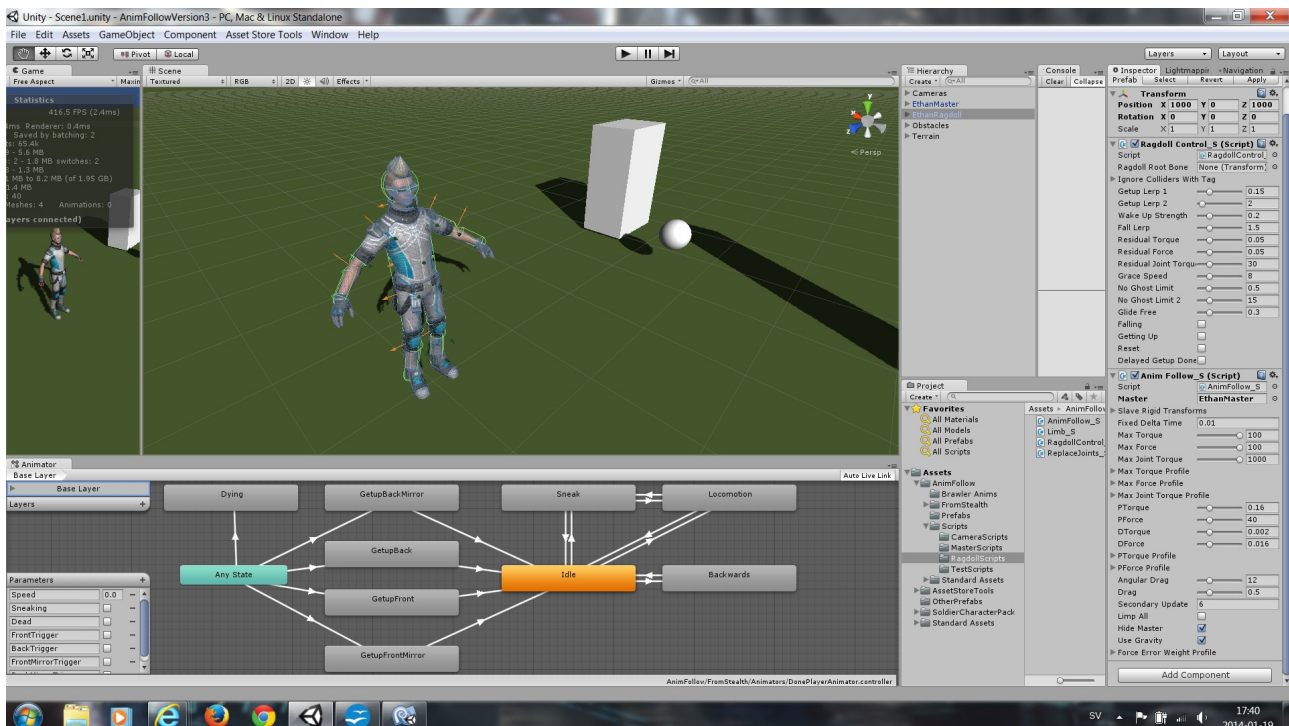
Unity - Scene1.unity - AnimFollowVersion3 - PC, Mac & Linux Standalone

File Edit Assets GameObject Component Asset Store Tools Window Help

Pivot Local

Layers Layout

Game
Free Aspect Maxim

Statistics
416.5 FPS (2.4ms)
ms Renderer: 0.4ms
Saved by batching: 2
s: 65.4k
- 5.6 MB
2 - 1.8 MB switches: 2
- 1.3 MB
MB to 8.2 MB (of 1.95 GB)
1.4 MB
40
Meshes: 4 Animations: 0
ayers connected)

Scene
Textured RGB 2D Effects Gizmos All

Persp

Hierarchy
Create All
Cameras
EthanMaster
EthanRagdoll
Obstacles
Terrain

Console
Clear Collapse

Inspector Lightmappi Navigation
Prefab Select Revert Apply

Transform
Position X 1000 Y 0 Z 1000
Rotation X 0 Y 0 Z 0
Scale X 1 Y 1 Z 1

Ragdoll Control_S (Script)
Script RagdollControl_
Ragdoll Root Bone None (Transform)
Ignore Colliders With Tag
Getup Lerp 1 0.15
Getup Lerp 2 2
Wake Up Strength 0.2
Fall Lerp 1.5
Residual Torque 0.05
Residual Force 0.05
Residual Joint Torqu 30
Grace Speed 8
No Ghost Limit 0.5
No Ghost Limit 2 15
Glide Free 0.3
Falling
Getting Up
Reset
Delayed Getup Done

Anim Follow_S (Script)
Script AnimFollow_S
Master EthanMaster
Slave Rigid Transforms
Fixed Delta Time 0.01
Max Torque 100
Max Force 100
Max Joint Torque 1000
Max Torque Profile
Max Force Profile
Max Joint Torque Profile
PTorque 0.16
PForce 40
DTorque 0.002
DForce 0.016
PTorque Profile
PForce Profile
Angular Drag 12
Drag 0.5
Secondary Update 6
Limp All
Hide Master
Use Gravity
Force Error Weight Profile

Add Component

Project
Create
Favorites
All Materials
All Models
All Prefabs
All Scripts
Assets
AnimFollow
Brawler Anims
FromStealth
Prefabs
Scripts
CameraScripts
MasterScripts
RagdollScripts
TestScripts
Standard Assets
AssetStoreTools
OtherPrefabs
SoldierCharacterPack
Standard Assets

Assets ▸ AnimFollov
AnimFollow_S
Limb_S
RagdollControl_
ReplaceJoints_

Animator
Base Layer
Auto Live Link
Base Layer
Layers
Parameters
Speed 0.0
Sneaking
Dead
FrontTrigger
BackTrigger
FrontMirrorTrigger

Dying
GetupBackMirror
Sneak
Locomotion
GetupBack
Any State
Idle
Backwards
GetupFront
GetupFrontMirror

AnimFollow/FromStealth/Animators/DonePlayerAnimator.controller

SV 17:40 2014-01-19